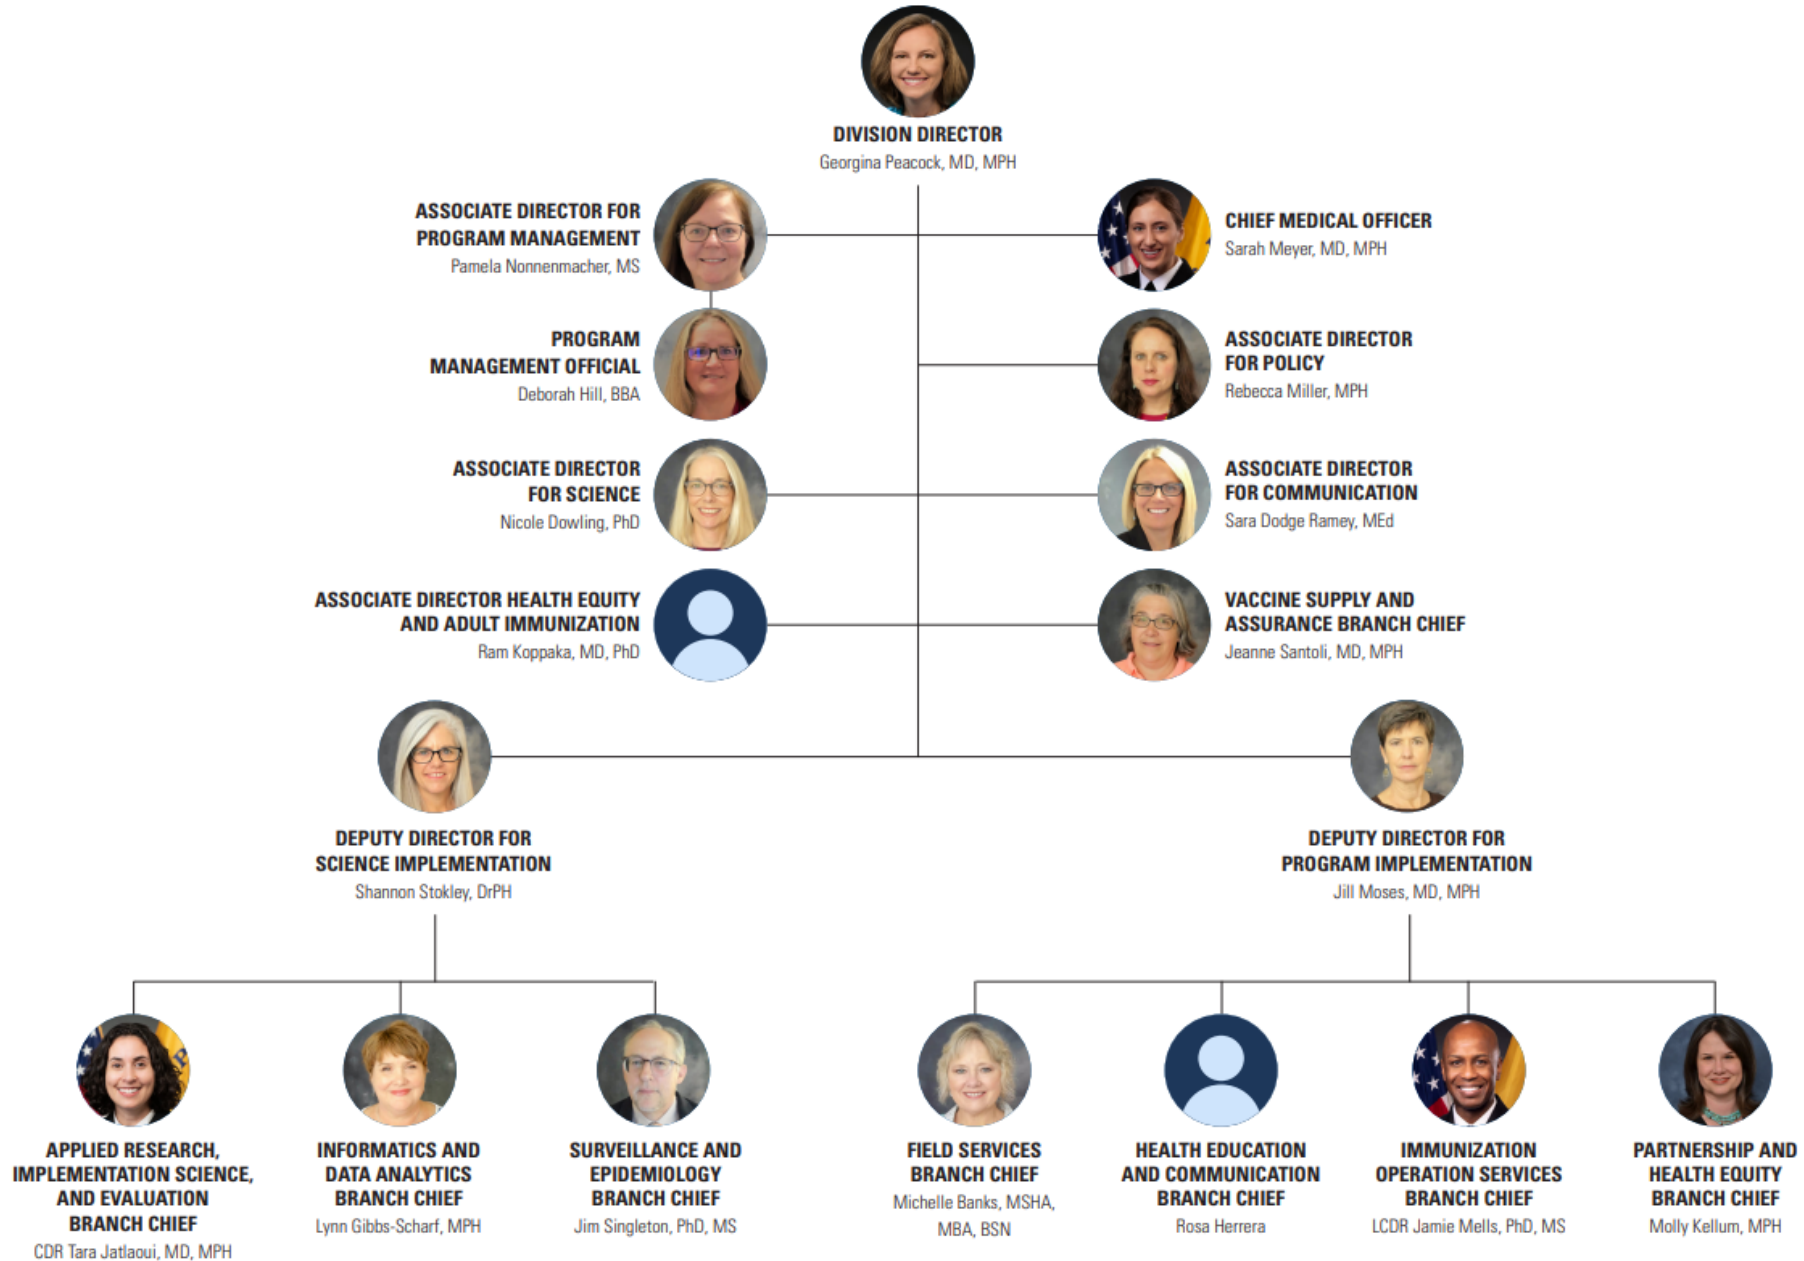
DIVISION DIRECTOR
Georgina Peacock, MD, MPH

ASSOCIATE DIRECTOR FOR PROGRAM MANAGEMENT
Pamela Nonnenmacher, MS

CHIEF MEDICAL OFFICER
Sarah Meyer, MD, MPH

PROGRAM MANAGEMENT OFFICIAL
Deborah Hill, BBA

ASSOCIATE DIRECTOR FOR POLICY
Rebecca Miller, MPH

ASSOCIATE DIRECTOR FOR SCIENCE
Nicole Dowling, PhD

ASSOCIATE DIRECTOR FOR COMMUNICATION
Sara Dodge Ramey, MEd

ASSOCIATE DIRECTOR HEALTH EQUITY AND ADULT IMMUNIZATION
Ram Koppaka, MD, PhD

VACCINE SUPPLY AND ASSURANCE BRANCH CHIEF
Jeanne Santoli, MD, MPH

DEPUTY DIRECTOR FOR SCIENCE IMPLEMENTATION
Shannon Stokley, DrPH

DEPUTY DIRECTOR FOR PROGRAM IMPLEMENTATION
Jill Moses, MD, MPH

APPLIED RESEARCH, IMPLEMENTATION SCIENCE, AND EVALUATION BRANCH CHIEF
CDR Tara Jatlaoui, MD, MPH

INFORMATICS AND DATA ANALYTICS BRANCH CHIEF
Lynn Gibbs-Scharf, MPH

SURVEILLANCE AND EPIDEMIOLOGY BRANCH CHIEF
Jim Singleton, PhD, MS

FIELD SERVICES BRANCH CHIEF
Michelle Banks, MSHA, MBA, BSN

HEALTH EDUCATION AND COMMUNICATION BRANCH CHIEF
Rosa Herrera

IMMUNIZATION OPERATION SERVICES BRANCH CHIEF
LCDR Jamie Mells, PhD, MS

PARTNERSHIP AND HEALTH EQUITY BRANCH CHIEF
Molly Kellum, MPH